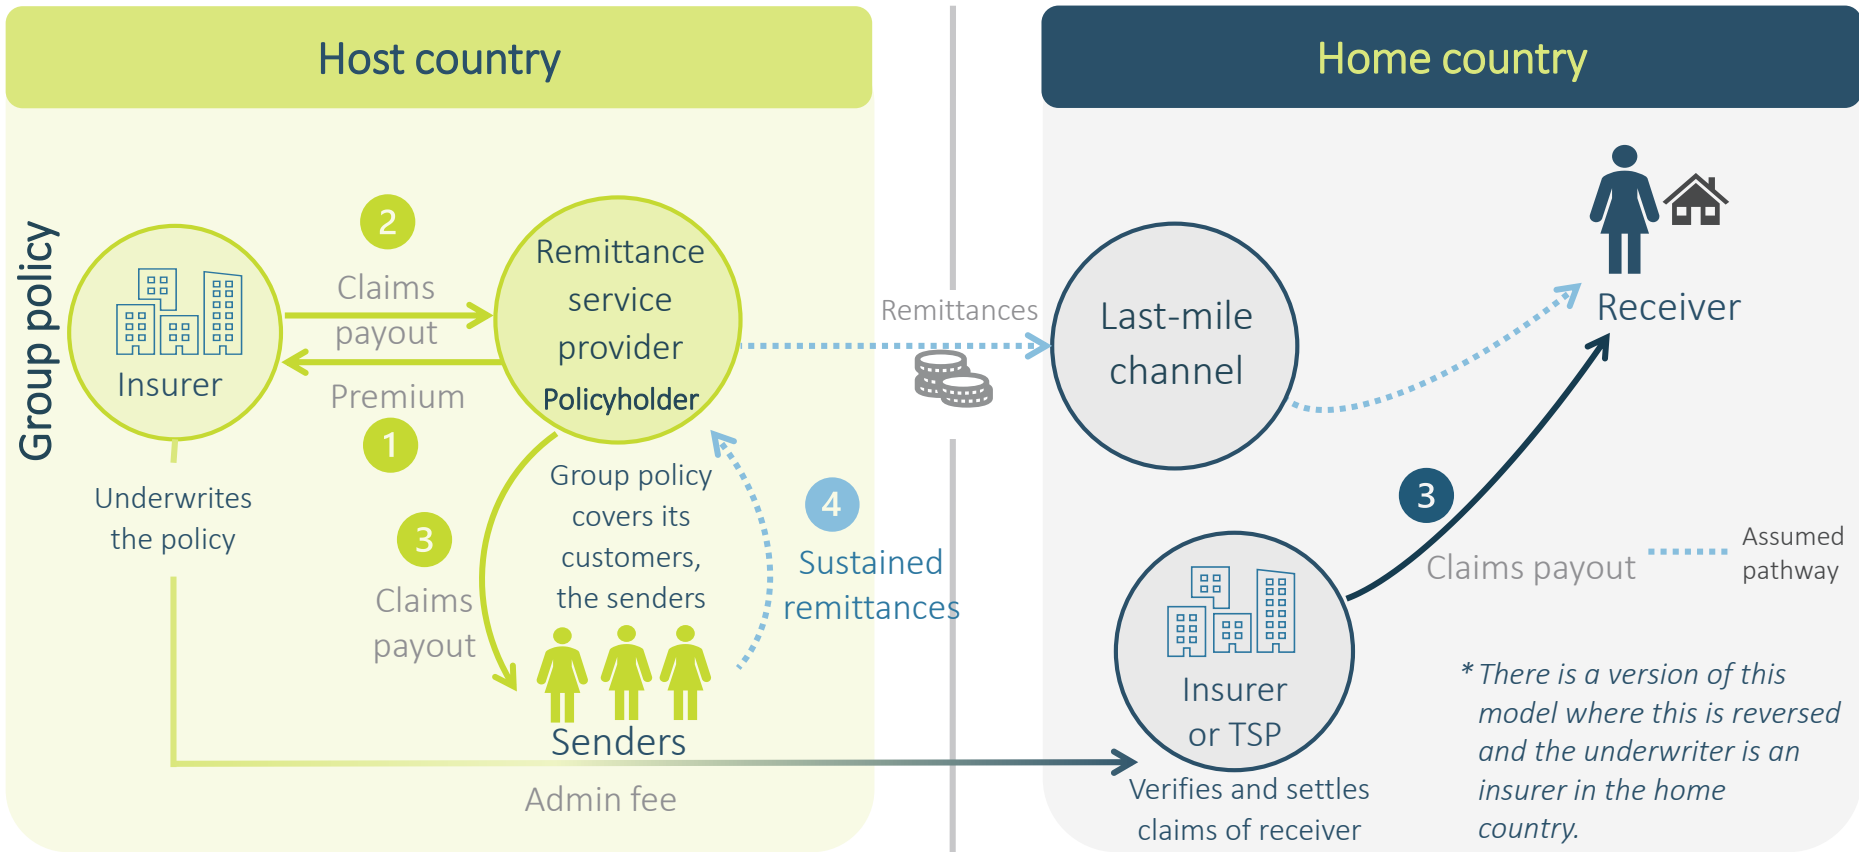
Host country

Home country

Group policy

Insurer

2

Claims payout

Premium

1

Remittance service provider

Policyholder

Remittances

Last-mile channel

Receiver

Underwrites the policy

3

Claims payout

Group policy covers its customers, the senders

Senders

4

Sustained remittances

3

Claims payout

Assumed pathway

Insurer or TSP

Verifies and settles claims of receiver

Admin fee

* There is a version of this model where this is reversed and the underwriter is an insurer in the home country.